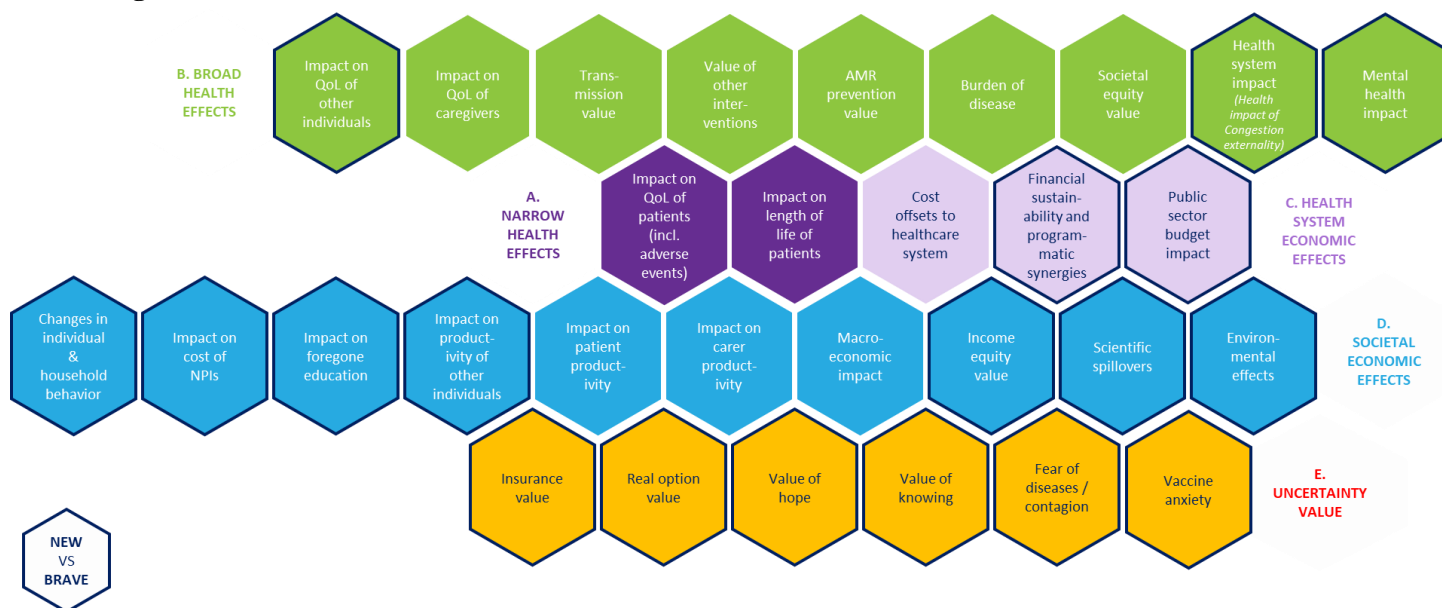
B. BROAD HEALTH EFFECTS

Impact on QoL of other individuals

Impact on QoL of caregivers

Transmission value

Value of other interventions

AMR prevention value

Burden of disease

Societal equity value

Health system impact (Health impact of Congestion externality)

Mental health impact

A. NARROW HEALTH EFFECTS

Impact on QoL of patients (incl. adverse events)

Impact on length of life of patients

Cost offsets to healthcare system

Financial sustainability and programmatic synergies

Public sector budget impact

C. HEALTH SYSTEM ECONOMIC EFFECTS

Changes in individual & household behavior

Impact on cost of NPIs

Impact on foregone education

Impact on productivity of other individuals

Impact on patient productivity

Impact on carer productivity

Macroeconomic impact

Income equity value

Scientific spillovers

Environmental effects

D. SOCIETAL ECONOMIC EFFECTS

Insurance value

Real option value

Value of hope

Value of knowing

Fear of diseases / contagion

Vaccine anxiety

E. UNCERTAINTY VALUE

NEW VS BRAVE